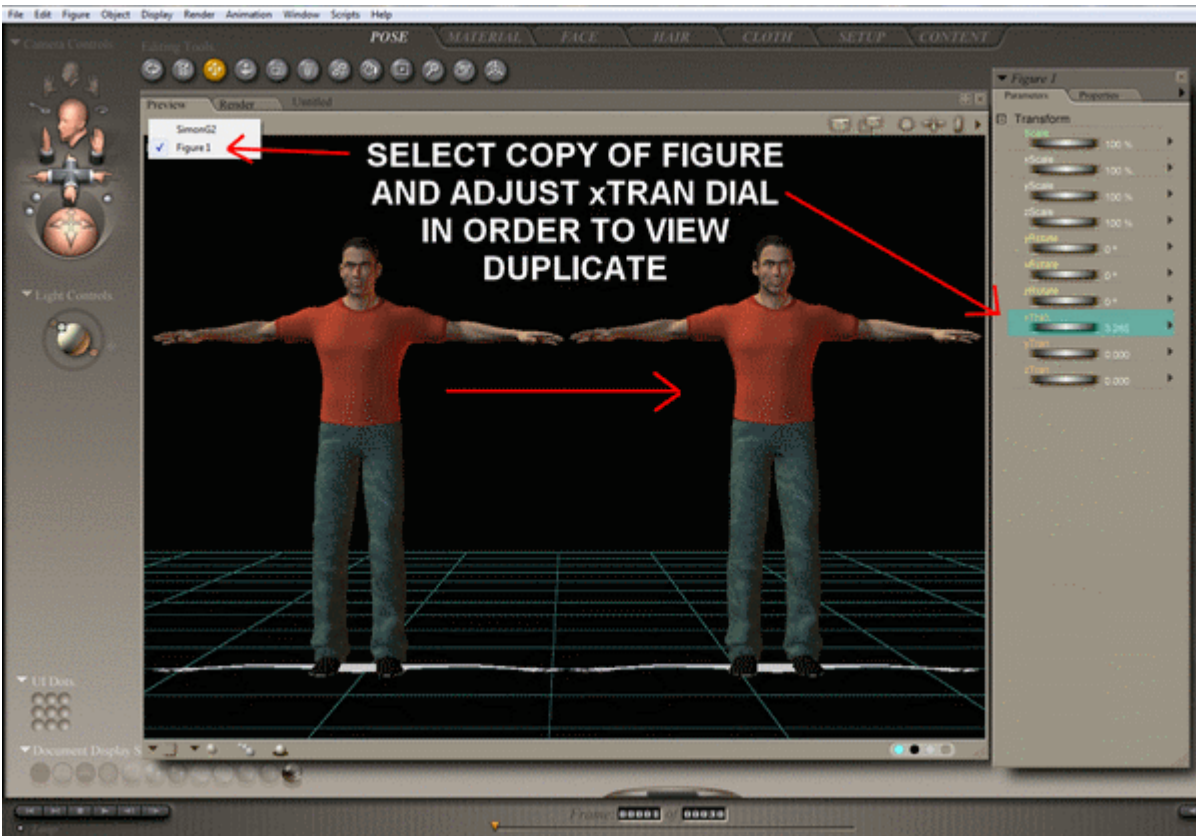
File Edit Figure Object Display Render Animation Window Scripts Help

POSE MATERIAL FACE HAIR CLOTH SETUP CONTENT

Camera Controls

Editing Tools

Preview Render Untitled

SimonG2
✓ Figure 1

SELECT COPY OF FIGURE AND ADJUST xTRAN DIAL IN ORDER TO VIEW DUPLICATE

Light Controls

UI Dots

Document Display S

Figure 1

Parameters Properties

Transform

Scale 100 %
xScale 100 %
yScale 100 %
zScale 100 %
yRotate 0 °
xRotate 0 °
zRotate 0 °
xTran 3.281
yTran 0.000
zTran 0.000

Frame 00001 of 00030